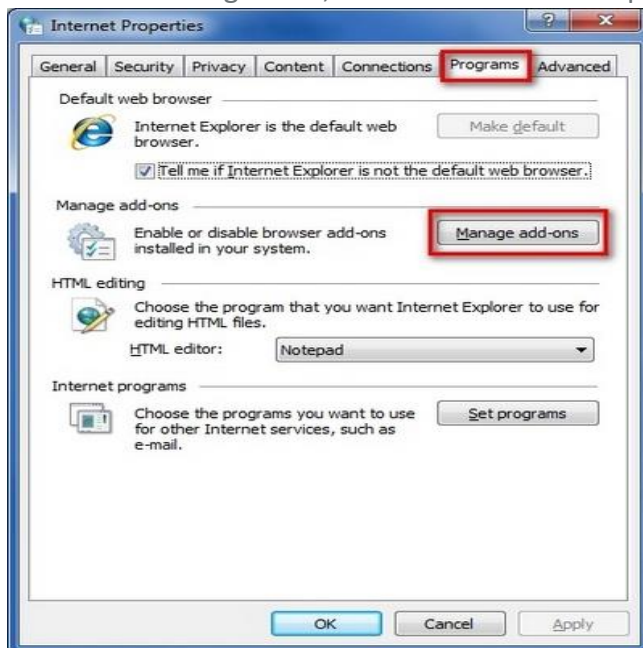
Internet Properties

?

General | Security | Privacy | Content | Connections | Programs | Advanced

Default web browser

Internet Explorer is the default web browser.

Make default

Tell me if Internet Explorer is not the default web browser.

Manage add-ons

Enable or disable browser add-ons installed in your system.

Manage add-ons

HTML editing

Choose the program that you want Internet Explorer to use for editing HTML files.

HTML editor: Notepad

Internet programs

Choose the programs you want to use for other Internet services, such as e-mail.

Set programs

OK | Cancel | Apply